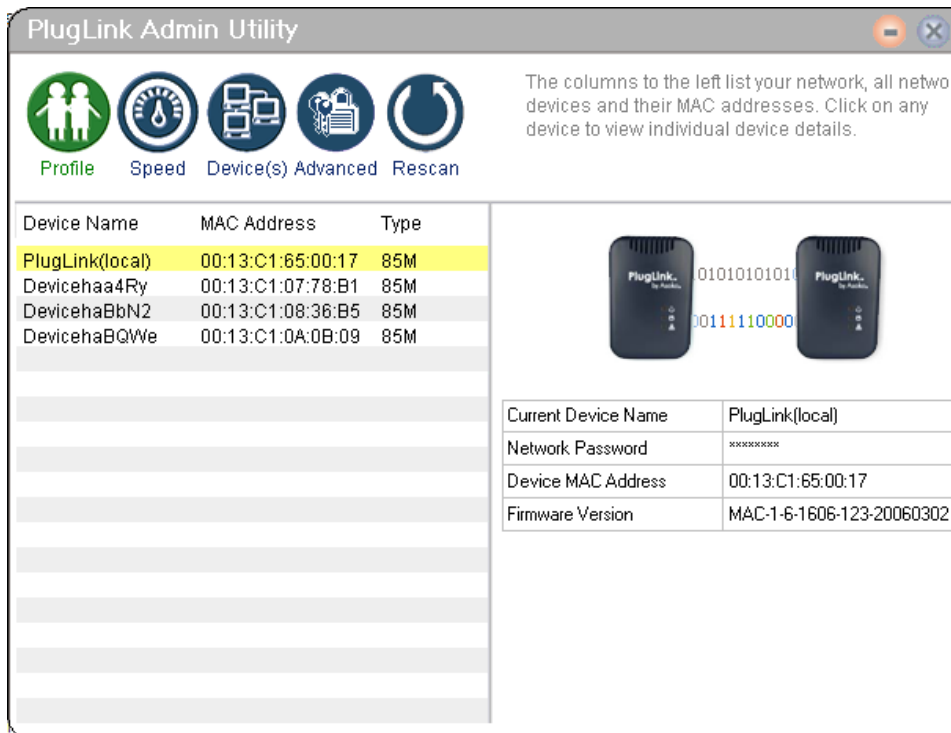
PlugLink Admin Utility

Profile Speed Device(s) Advanced Rescan

The columns to the left list your network, all netwo devices and their MAC addresses. Click on any device to view individual device details.

| Device Name | MAC Address | Type |
|---|---|---|
| PlugLink(local) | 00:13:C1:65:00:17 | 85M |
| Devicehaa4Ry | 00:13:C1:07:78:B1 | 85M |
| DevicehaBbN2 | 00:13:C1:08:36:B5 | 85M |
| DevicehaBQWe | 00:13:C1:0A:0B:09 | 85M |

PlugLink by Asoka 01010101010 00111110000 PlugLink by Asoka

| Current Device Name | PlugLink(local) |
|---|---|
| Network Password | ******** |
| Device MAC Address | 00:13:C1:65:00:17 |
| Firmware Version | MAC-1-6-1606-123-20060302 |